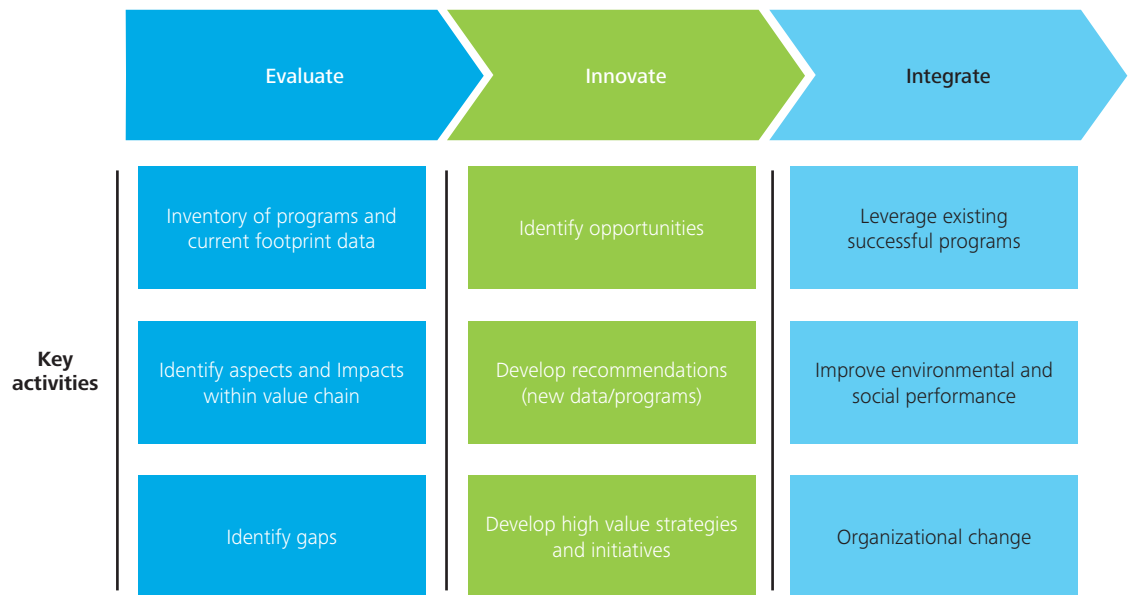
Evaluate

Innovate

Integrate

Key activities

Inventory of programs and current footprint data

Identify aspects and Impacts within value chain

Identify gaps

Identify opportunities

Develop recommendations (new data/programs)

Develop high value strategies and initiatives

Leverage existing successful programs

Improve environmental and social performance

Organizational change